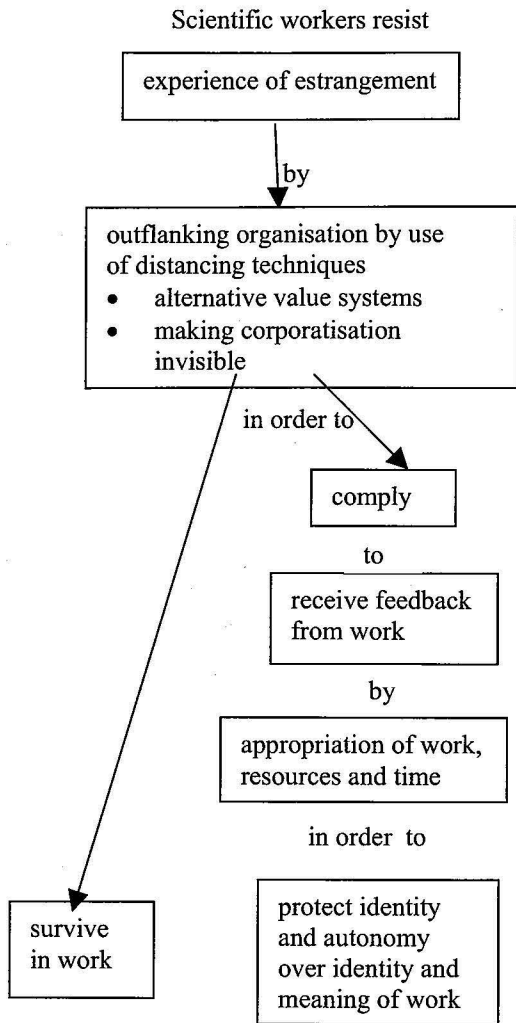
Scientific workers resist

experience of estrangement

by

outflanking organisation by use of distancing techniques
- alternative value systems
- making corporatisation invisible

in order to

comply

to

receive feedback from work

by

appropriation of work, resources and time

in order to

survive in work

protect identity and autonomy over identity and meaning of work